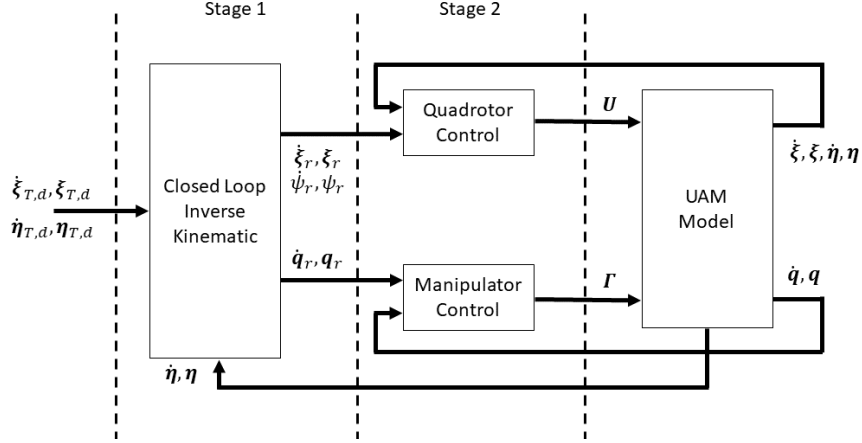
Stage 1

Stage 2

$\dot{\boldsymbol{\xi}}_{T,d}, \boldsymbol{\xi}_{T,d}$
$\dot{\boldsymbol{\eta}}_{T,d}, \boldsymbol{\eta}_{T,d}$

Closed Loop Inverse Kinematic

$\dot{\boldsymbol{\xi}}_r, \boldsymbol{\xi}_r$
$\dot{\psi}_r, \psi_r$

$\dot{\boldsymbol{q}}_r, \boldsymbol{q}_r$

Quadrotor Control

Manipulator Control

$\boldsymbol{U}$

$\boldsymbol{\Gamma}$

UAM Model

$\dot{\boldsymbol{\xi}}, \boldsymbol{\xi}, \dot{\boldsymbol{\eta}}, \boldsymbol{\eta}$

$\dot{\boldsymbol{q}}, \boldsymbol{q}$

$\dot{\boldsymbol{\eta}}, \boldsymbol{\eta}$